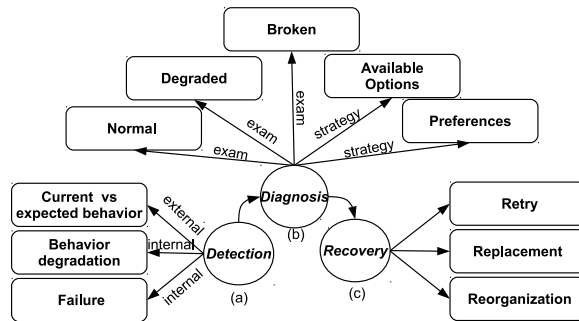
Broken

Degraded

Available Options

Normal

Preferences

exam

exam

exam

strategy

strategy

Diagnosis

(b)

Current vs expected behavior

external

Behavior degradation

internal

Detection

internal

Failure

(a)

Recovery

(c)

Retry

Replacement

Reorganization